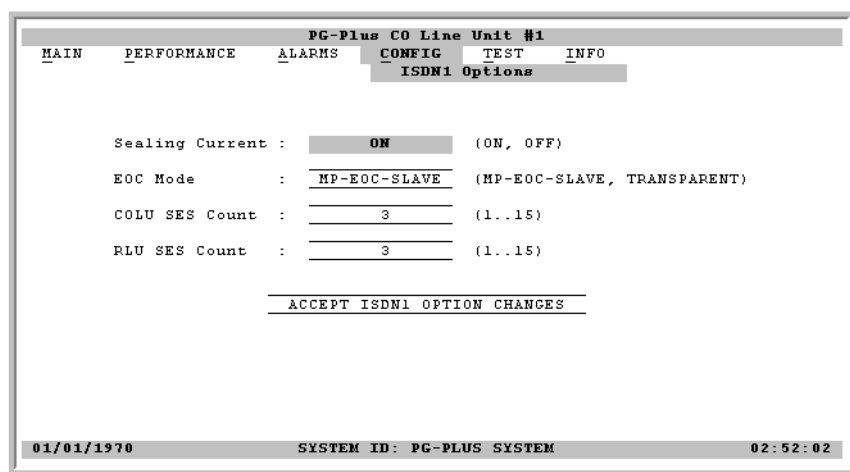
PG-Plus CO Line Unit #1

MAIN PERFORMANCE ALARMS CONFIG TEST INFO

ISDN1 Options

Sealing Current : ON (ON, OFF)

EOC Mode : MP-EOC-SLAVE (MP-EOC-SLAVE, TRANSPARENT)

COLU SES Count : 3 (1..15)

RLU SES Count : 3 (1..15)

ACCEPT ISDN1 OPTION CHANGES

01/01/1970 SYSTEM ID: PG-PLUS SYSTEM 02:52:02